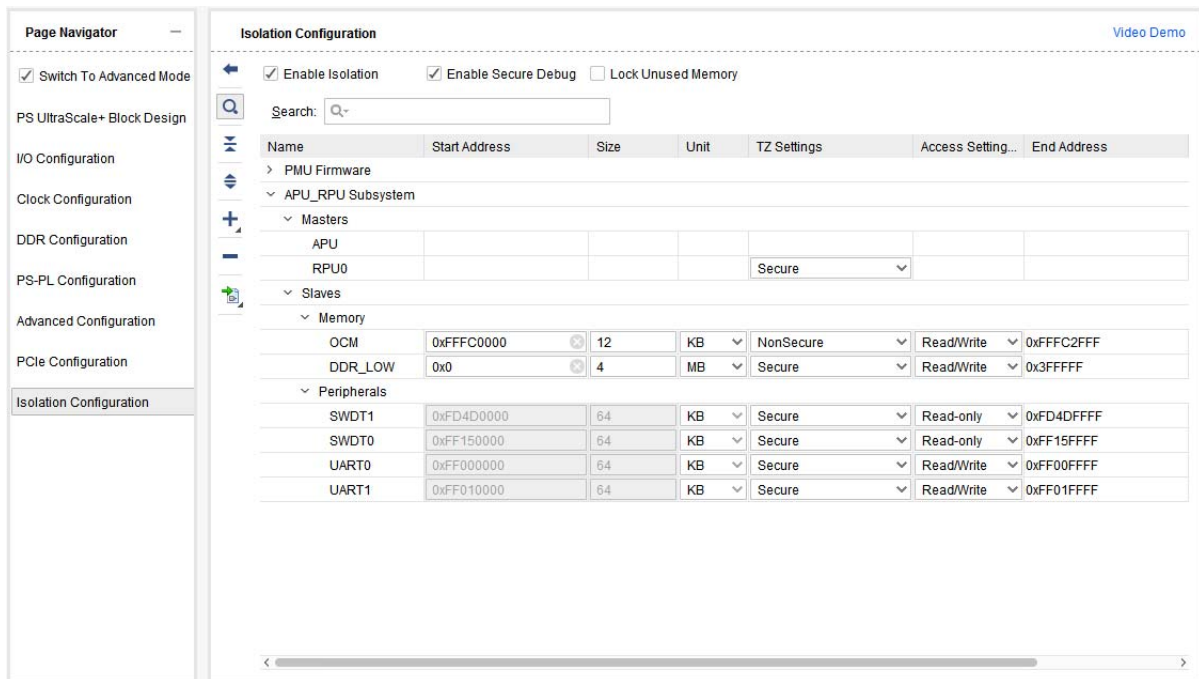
Page Navigator

Switch To Advanced Mode

PS UltraScale+ Block Design

I/O Configuration

Clock Configuration

DDR Configuration

PS-PL Configuration

Advanced Configuration

PCIe Configuration

Isolation Configuration

Isolation Configuration

Video Demo

Enable Isolation   Enable Secure Debug   Lock Unused Memory

Search:

| Name | Start Address | Size | Unit | TZ Settings | Access Setting... | End Address |
|---|---|---|---|---|---|---|
| > PMU Firmware | | | | | | |
| ∨ APU_RPU Subsystem | | | | | | |
| ∨ Masters | | | | | | |
| APU | | | | | | |
| RPU0 | | | | Secure | | |
| ∨ Slaves | | | | | | |
| ∨ Memory | | | | | | |
| OCM | 0xFFFC0000 | 12 | KB | NonSecure | Read/Write | 0xFFFC2FFF |
| DDR_LOW | 0x0 | 4 | MB | Secure | Read/Write | 0x3FFFFF |
| ∨ Peripherals | | | | | | |
| SWDT1 | 0xFD4D0000 | 64 | KB | Secure | Read-only | 0xFD4DFFFF |
| SWDT0 | 0xFF150000 | 64 | KB | Secure | Read-only | 0xFF15FFFF |
| UART0 | 0xFF000000 | 64 | KB | Secure | Read/Write | 0xFF00FFFF |
| UART1 | 0xFF010000 | 64 | KB | Secure | Read/Write | 0xFF01FFFF |